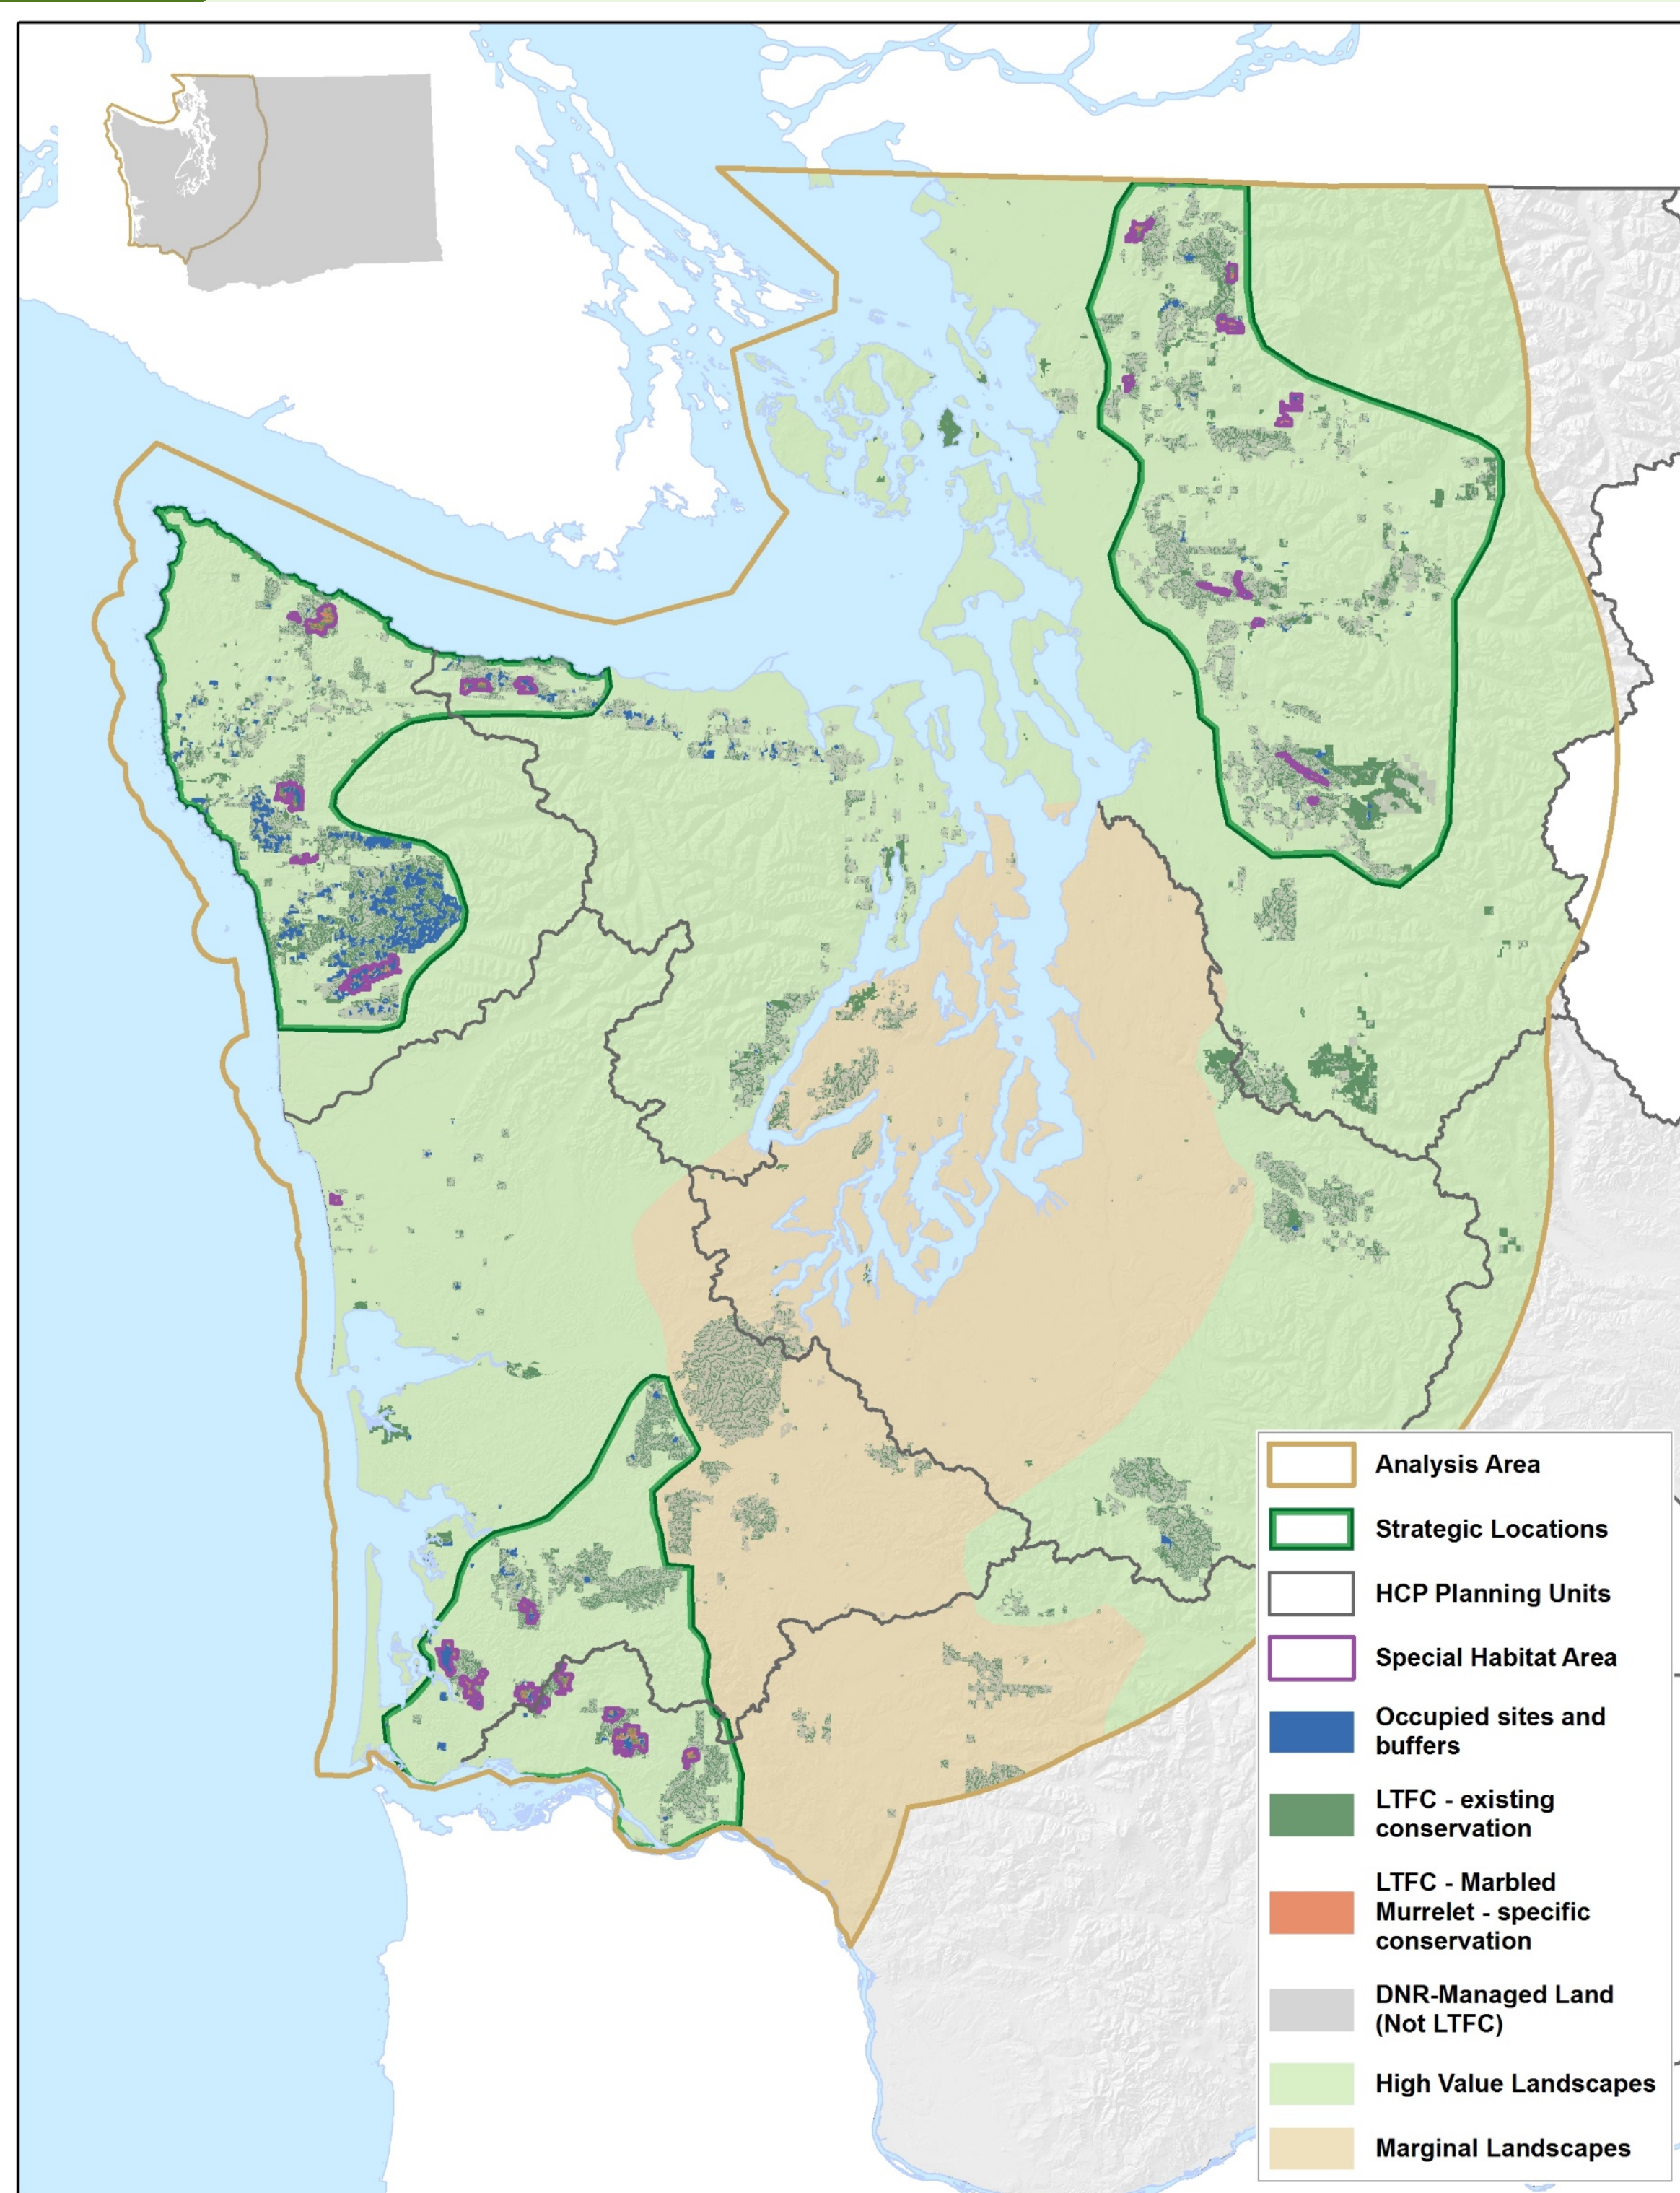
Analysis Area

Strategic Locations

HCP Planning Units

Special Habitat Area

Occupied sites and buffers

LTFC - existing conservation

LTFC - Marbled Murrelet - specific conservation

DNR-Managed Land (Not LTFC)

High Value Landscapes

Marginal Landscapes